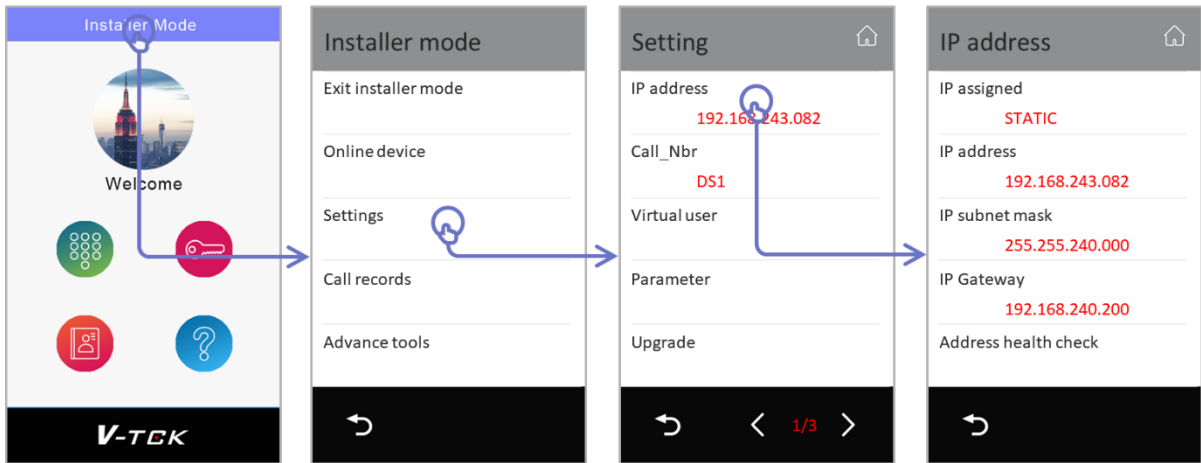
Installer Mode

Welcome

V-TCK

Installer mode

Exit installer mode

Online device

Settings

Call records

Advance tools

Setting

IP address
192.168.243.082

Call_Nbr
DS1

Virtual user

Parameter

Upgrade

1/3

IP address

IP assigned
STATIC

IP address
192.168.243.082

IP subnet mask
255.255.240.000

IP Gateway
192.168.240.200

Address health check